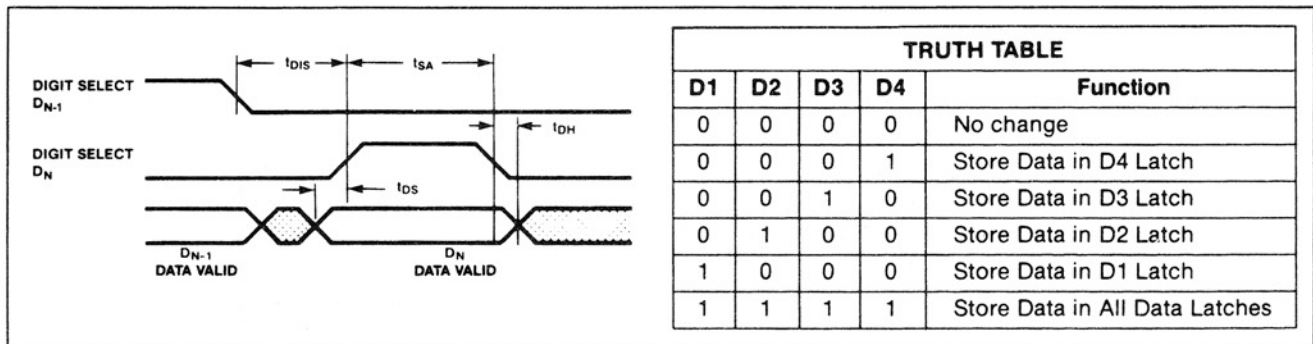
$t_{DIS}$ $t_{SA}$

DIGIT SELECT $D_{N-1}$

$t_{DH}$

DIGIT SELECT $D_N$

$t_{DS}$

$D_{N-1}$ DATA VALID

$D_N$ DATA VALID

| TRUTH TABLE | | | | |
|---|---|---|---|---|
| D1 | D2 | D3 | D4 | Function |
| 0 | 0 | 0 | 0 | No change |
| 0 | 0 | 0 | 1 | Store Data in D4 Latch |
| 0 | 0 | 1 | 0 | Store Data in D3 Latch |
| 0 | 1 | 0 | 0 | Store Data in D2 Latch |
| 1 | 0 | 0 | 0 | Store Data in D1 Latch |
| 1 | 1 | 1 | 1 | Store Data in All Data Latches |